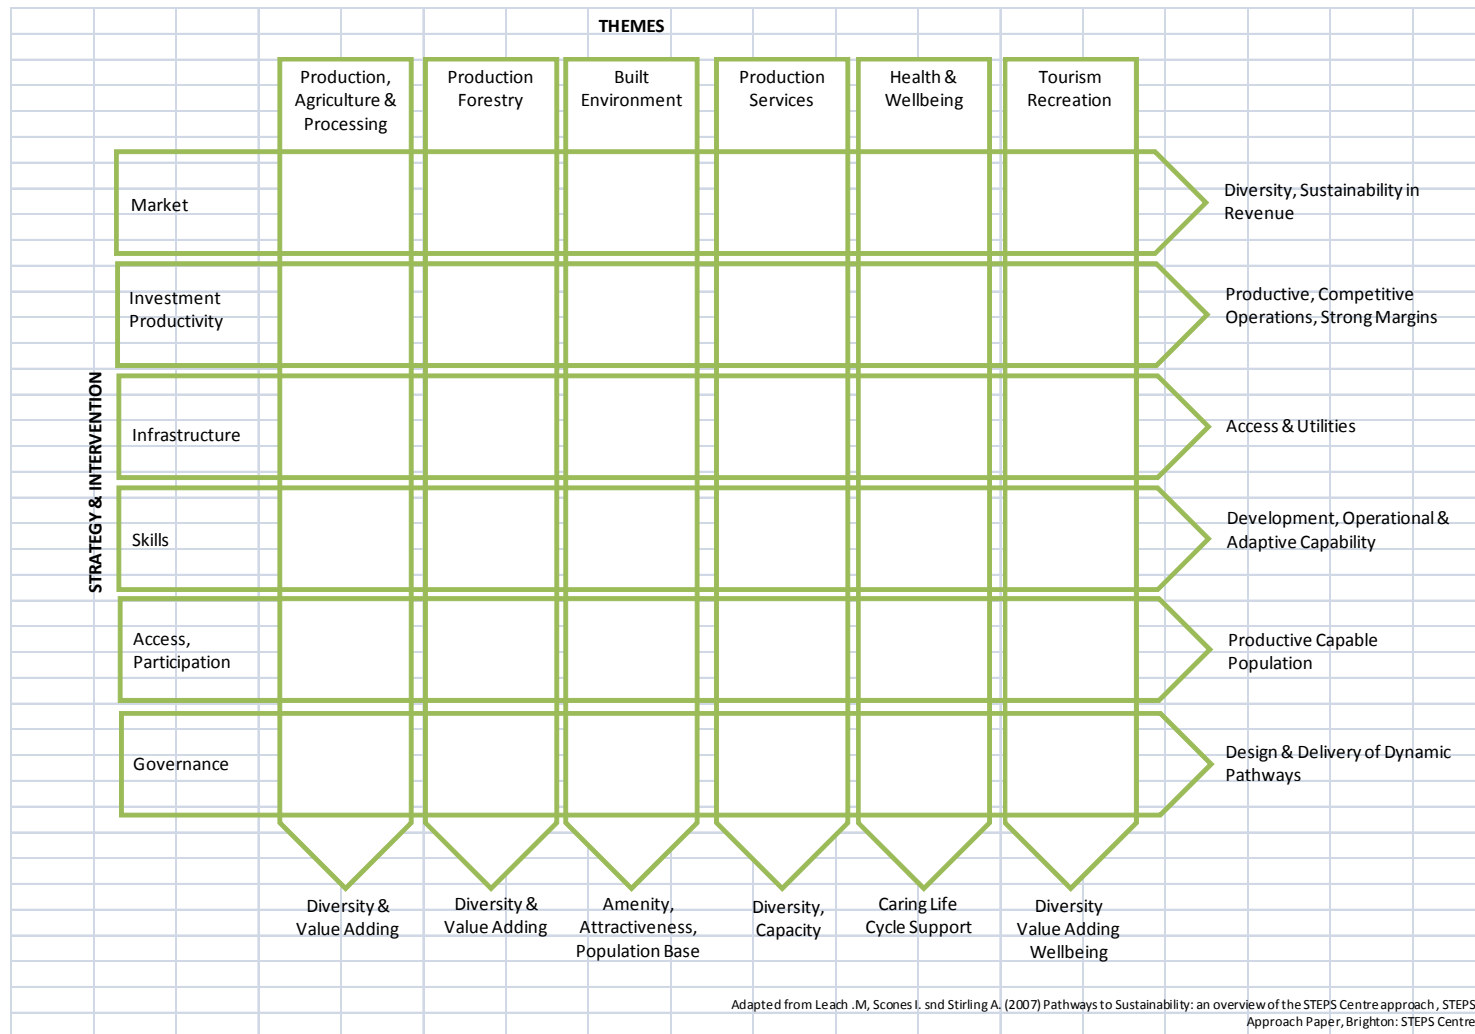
THEMES

Production, Agriculture & Processing

Production Forestry

Built Environment

Production Services

Health & Wellbeing

Tourism Recreation

STRATEGY & INTERVENTION

Market

Diversity, Sustainability in Revenue

Investment Productivity

Productive, Competitive Operations, Strong Margins

Infrastructure

Access & Utilities

Skills

Development, Operational & Adaptive Capability

Access, Participation

Productive Capable Population

Governance

Design & Delivery of Dynamic Pathways

Diversity & Value Adding

Diversity & Value Adding

Amenity, Attractiveness, Population Base

Diversity, Capacity

Caring Life Cycle Support

Diversity Value Adding Wellbeing

Adapted from Leach .M, Scones I. snd Stirling A. (2007) Pathways to Sustainability: an overview of the STEPS Centre approach , STEPS Approach Paper, Brighton: STEPS Centre